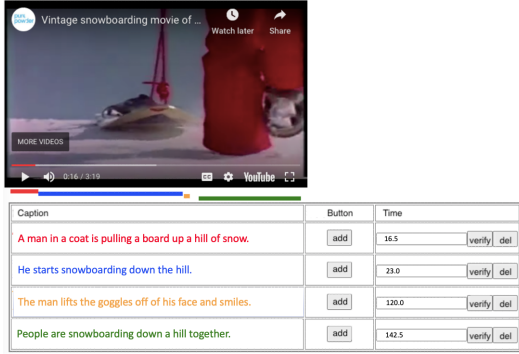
pure powder

Vintage snowboarding movie of ...

Watch later

Share

MORE VIDEOS

0:16 / 3:19

YouTube

| Caption | Button | Time |
|---|---|---|
| A man in a coat is pulling a board up a hill of snow. | add | 16.5 verify del |
| He starts snowboarding down the hill. | add | 23.0 verify del |
| The man lifts the goggles off of his face and smiles. | add | 120.0 verify del |
| People are snowboarding down a hill together. | add | 142.5 verify del |